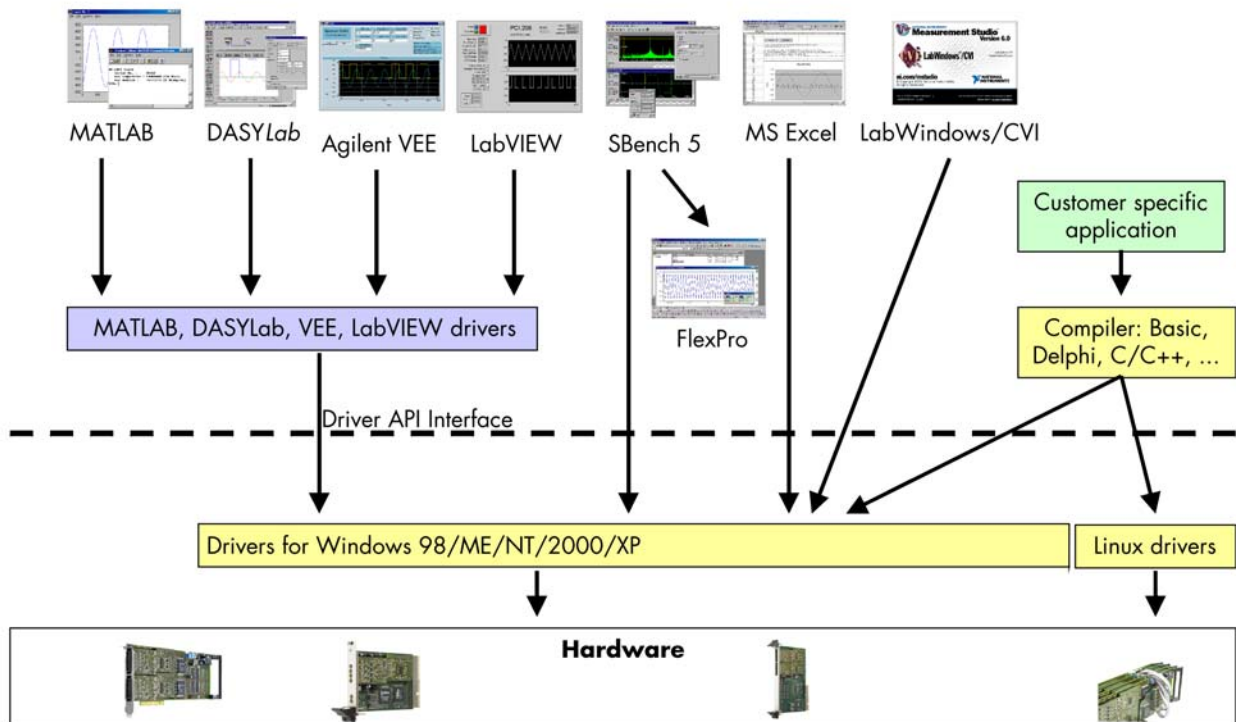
Measurement Studio
LabWindows/CVI

MATLAB DASYLab Agilent VEE LabVIEW SBench 5 MS Excel LabWindows/CVI

Customer specific application

FlexPro

MATLAB, DASYLab, VEE, LabVIEW drivers

Compiler: Basic, Delphi, C/C++, ...

Driver API Interface

Drivers for Windows 98/ME/NT/2000/XP

Linux drivers

Hardware